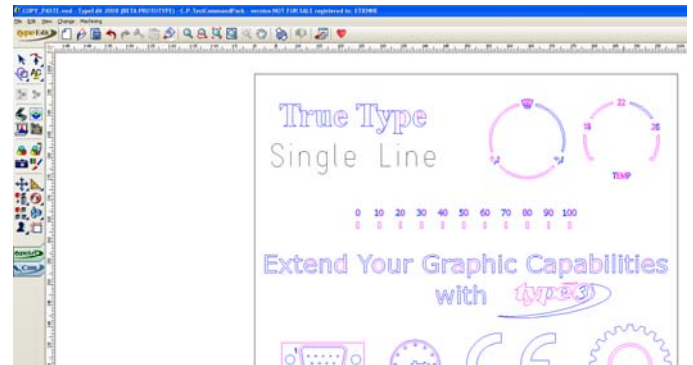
COPY_PASTE.vnd - TypeEdit 2008 (BETA PROTOTYPE) - C:P_TestCommandPack - version NOT FOR SALE registered to: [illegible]

File Edit View Change Machining

True Type

Single Line

22

18

26

TEMP

0 10 20 30 40 50 60 70 80 90 100

Extend Your Graphic Capabilities

with type3

1